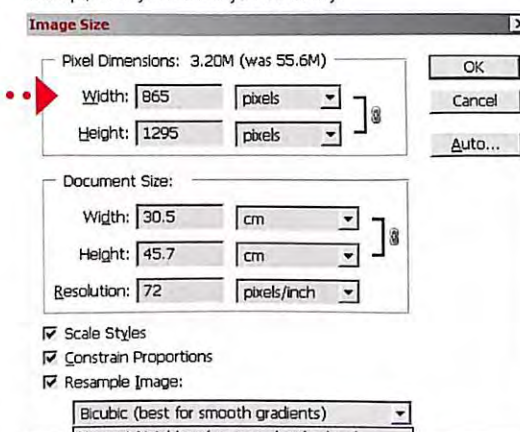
Image Size

Pixel Dimensions: 3.20M (was 55.6M)

Width: 865 pixels

Height: 1295 pixels

OK

Cancel

Auto...

Document Size:

Width: 30.5 cm

Height: 45.7 cm

Resolution: 72 pixels/inch

Scale Styles

Constrain Proportions

Resample Image:

Bicubic (best for smooth gradients)